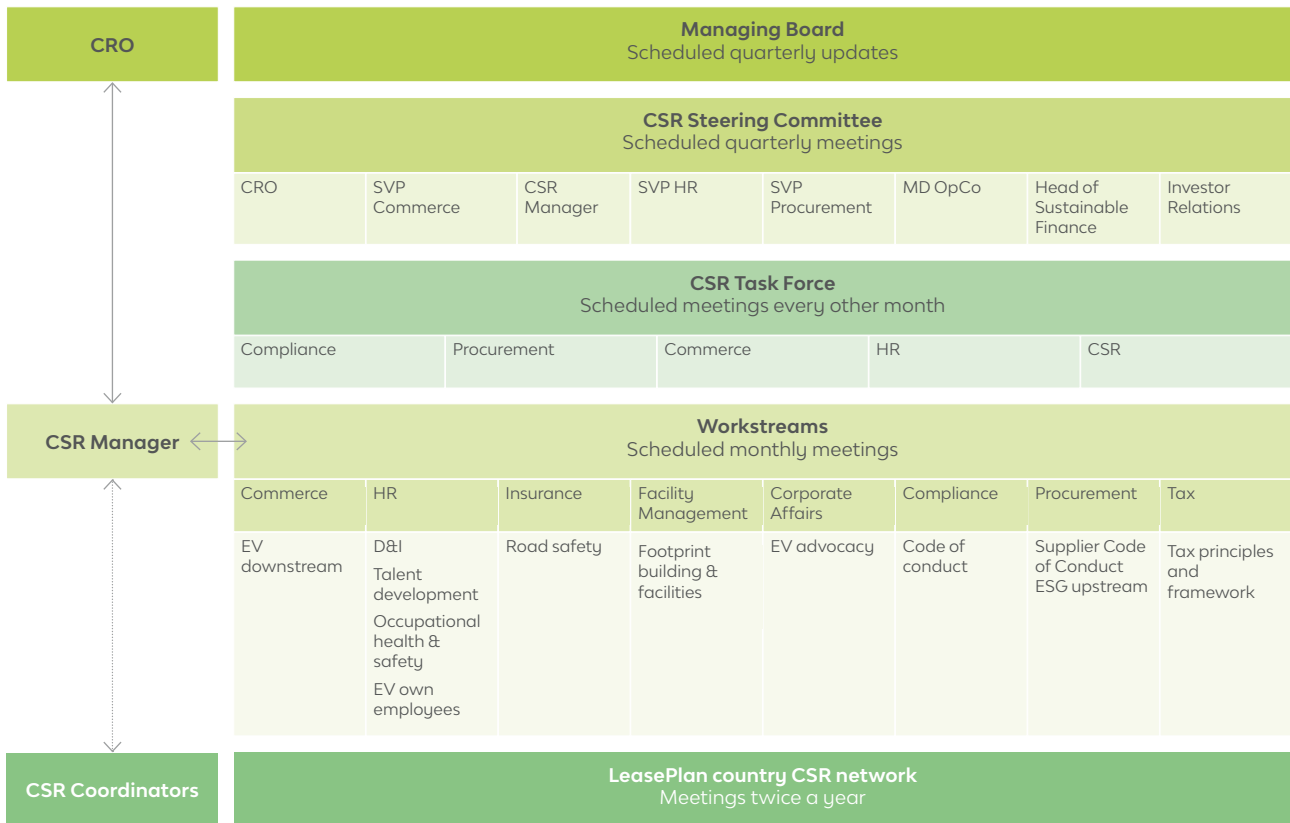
CRO

Managing Board
Scheduled quarterly updates

CSR Steering Committee
Scheduled quarterly meetings

| CRO | SVP Commerce | CSR Manager | SVP HR | SVP Procurement | MD OpCo | Head of Sustainable Finance | Investor Relations |
|---|---|---|---|---|---|---|---|

CSR Task Force
Scheduled meetings every other month

| Compliance | Procurement | Commerce | HR | CSR |
|---|---|---|---|---|

CSR Manager

Workstreams
Scheduled monthly meetings

| Commerce | HR | Insurance | Facility Management | Corporate Affairs | Compliance | Procurement | Tax |
|---|---|---|---|---|---|---|---|
| EV downstream | D&I<br>Talent development<br>Occupational health & safety<br>EV own employees | Road safety | Footprint building & facilities | EV advocacy | Code of conduct | Supplier Code of Conduct ESG upstream | Tax principles and framework |

CSR Coordinators

LeasePlan country CSR network
Meetings twice a year